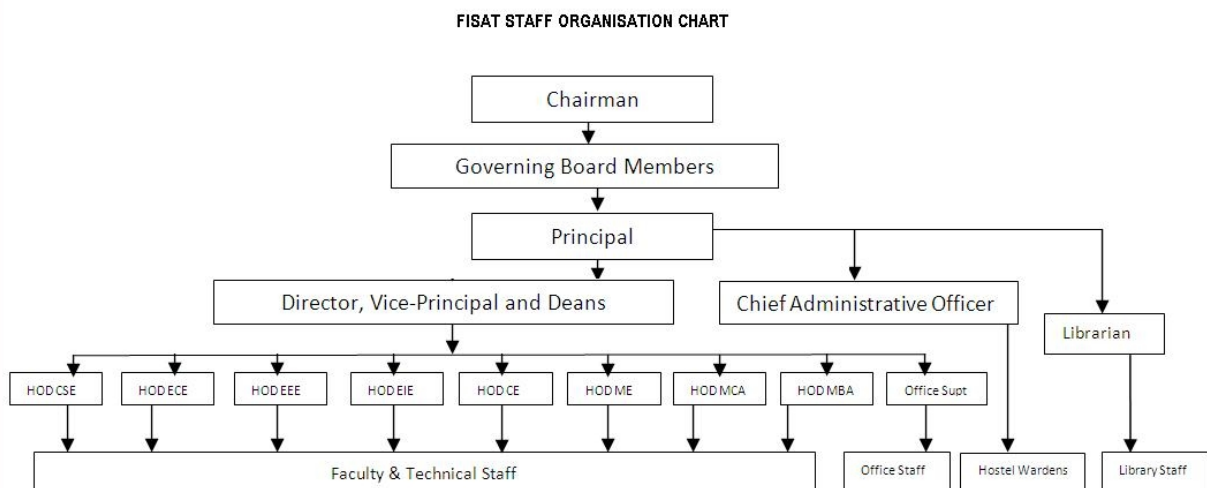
FISAT STAFF ORGANISATION CHART

Chairman

Governing Board Members

Principal

Director, Vice-Principal and Deans

Chief Administrative Officer

Librarian

HOD CSE

HOD ECE

HOD EEE

HOD EIE

HOD CE

HOD ME

HOD MCA

HOD MBA

Office Supt

Faculty & Technical Staff

Office Staff

Hostel Wardens

Library Staff